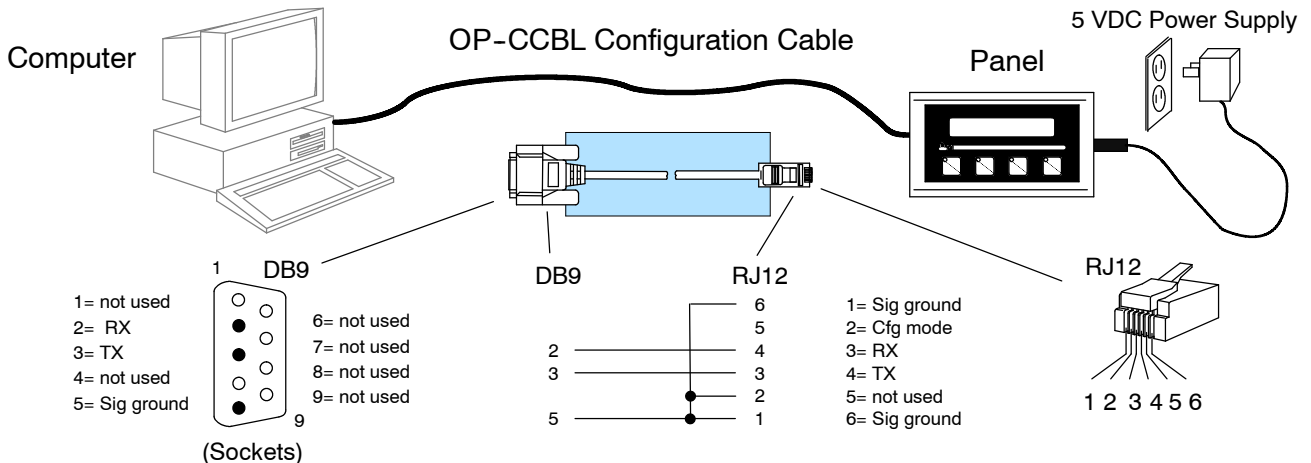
Computer

OP-CCBL Configuration Cable

5 VDC Power Supply

Panel

1 DB9

1= not used
2= RX
3= TX
4= not used
5= Sig ground

6= not used
7= not used
8= not used
9= not used

9

(Sockets)

DB9

RJ12

6
5
2 4
3 3
2
5 1

1= Sig ground
2= Cfg mode
3= RX
4= TX
5= not used
6= Sig ground

RJ12

1 2 3 4 5 6